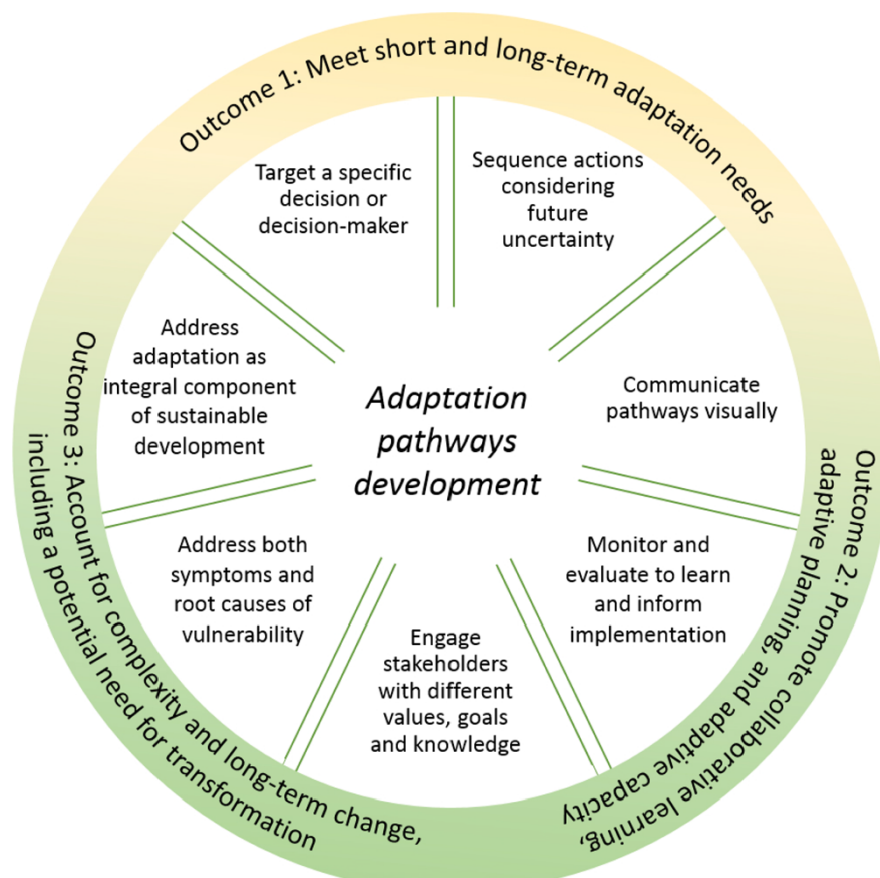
Outcome 1: Meet short and long-term adaptation needs

Target a specific decision or decision-maker

Sequence actions considering future uncertainty

Communicate pathways visually

Monitor and evaluate to learn and inform implementation

Engage stakeholders with different values, goals and knowledge

Address both symptoms and root causes of vulnerability

Address adaptation as integral component of sustainable development

Adaptation pathways development

Outcome 2: Promote collaborative learning, adaptive planning, and adaptive capacity

Outcome 3: Account for complexity and long-term change, including a potential need for transformation